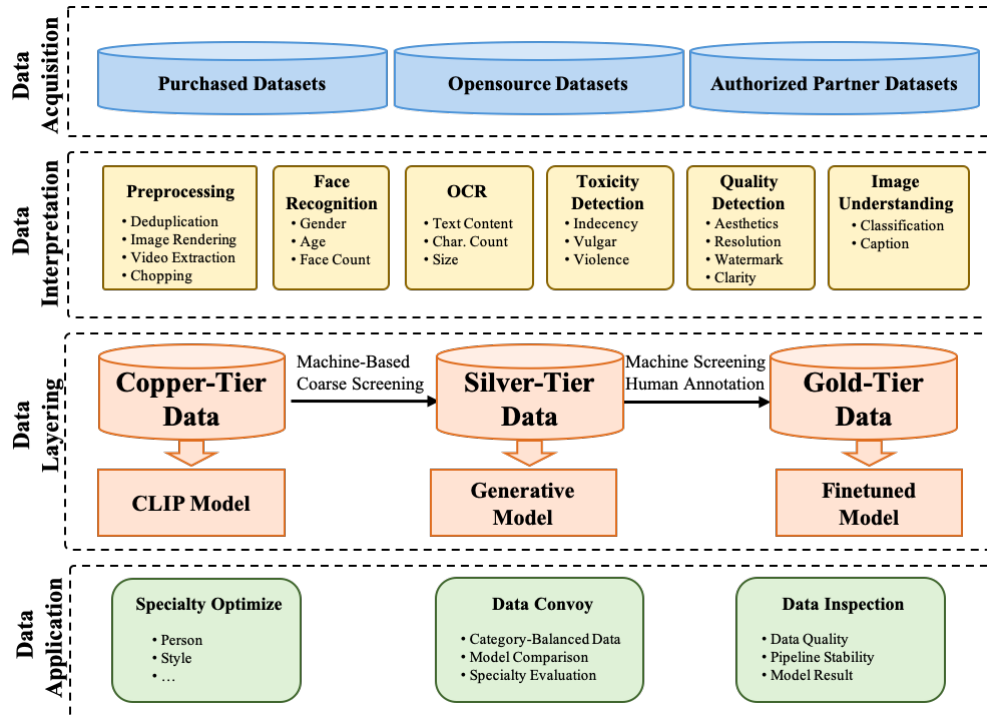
Data Acquisition

Purchased Datasets

Opensource Datasets

Authorized Partner Datasets

Data Interpretation

Preprocessing
• Deduplication
• Image Rendering
• Video Extraction
• Chopping

Face Recognition
• Gender
• Age
• Face Count

OCR
• Text Content
• Char. Count
• Size

Toxicity Detection
• Indecency
• Vulgar
• Violence

Quality Detection
• Aesthetics
• Resolution
• Watermark
• Clarity

Image Understanding
• Classification
• Caption

Data Layering

Copper-Tier Data

Machine-Based Coarse Screening

Silver-Tier Data

Machine Screening Human Annotation

Gold-Tier Data

CLIP Model

Generative Model

Finetuned Model

Data Application

Specialty Optimize
• Person
• Style
• …

Data Convoy
• Category-Balanced Data
• Model Comparison
• Specialty Evaluation

Data Inspection
• Data Quality
• Pipeline Stability
• Model Result